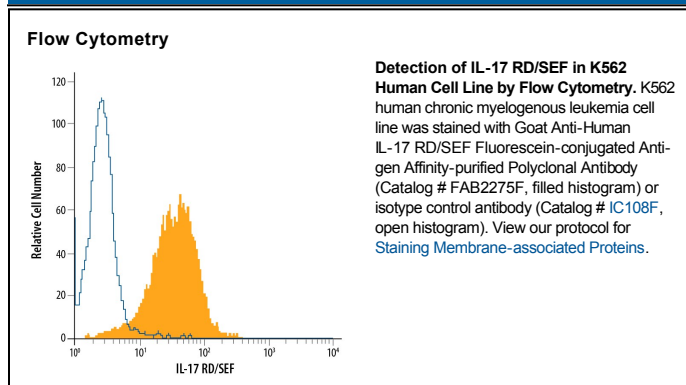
Flow Cytometry

120
100
80
60
40
20
0
Relative Cell Number
$10^0$
$10^1$
$10^2$
$10^3$
$10^4$
IL-17 RD/SEF

**Detection of IL-17 RD/SEF in K562 Human Cell Line by Flow Cytometry.** K562 human chronic myelogenous leukemia cell line was stained with Goat Anti-Human IL-17 RD/SEF Fluorescein-conjugated Antigen Affinity-purified Polyclonal Antibody (Catalog # FAB2275F, filled histogram) or isotype control antibody (Catalog # IC108F, open histogram). View our protocol for Staining Membrane-associated Proteins.